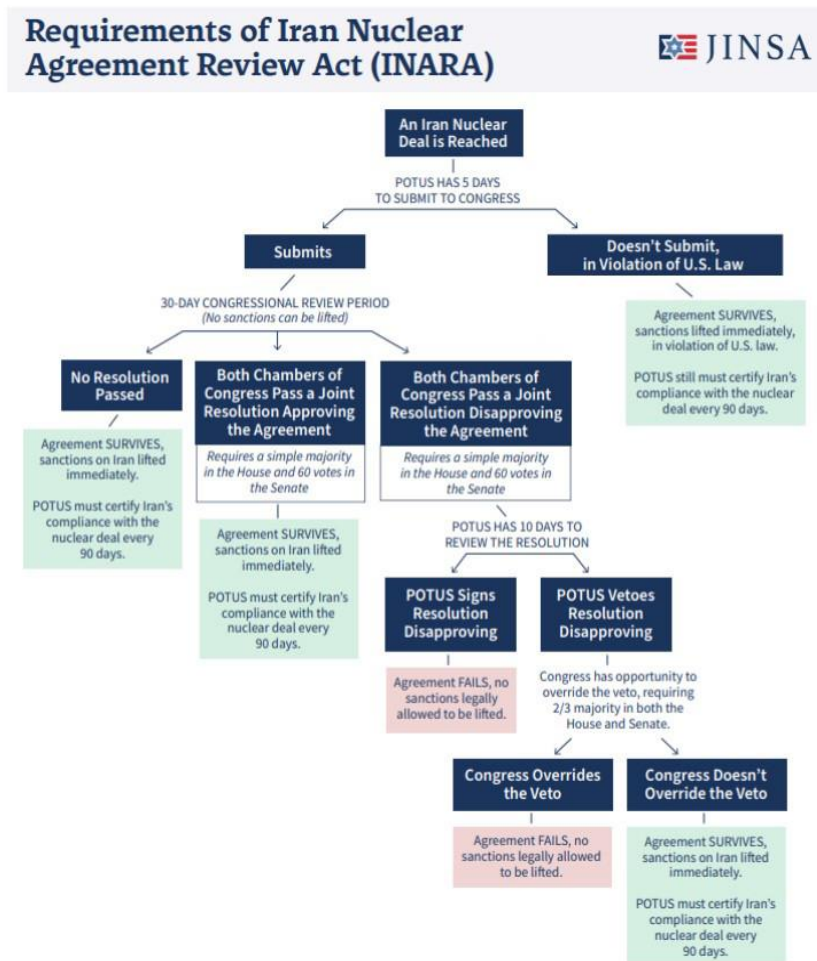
Requirements of Iran Nuclear Agreement Review Act (INARA)

JINSA

An Iran Nuclear Deal is Reached

POTUS HAS 5 DAYS TO SUBMIT TO CONGRESS

Submits

Doesn't Submit, in Violation of U.S. Law

Agreement SURVIVES, sanctions lifted immediately, in violation of U.S. law.

POTUS still must certify Iran's compliance with the nuclear deal every 90 days.

30-DAY CONGRESSIONAL REVIEW PERIOD
(No sanctions can be lifted)

No Resolution Passed

Agreement SURVIVES, sanctions on Iran lifted immediately.

POTUS must certify Iran's compliance with the nuclear deal every 90 days.

Both Chambers of Congress Pass a Joint Resolution Approving the Agreement

Requires a simple majority in the House and 60 votes in the Senate

Agreement SURVIVES, sanctions on Iran lifted immediately.

POTUS must certify Iran's compliance with the nuclear deal every 90 days.

Both Chambers of Congress Pass a Joint Resolution Disapproving the Agreement

Requires a simple majority in the House and 60 votes in the Senate

POTUS HAS 10 DAYS TO REVIEW THE RESOLUTION

POTUS Signs Resolution Disapproving

Agreement FAILS, no sanctions legally allowed to be lifted.

POTUS Vetoes Resolution Disapproving

Congress has opportunity to override the veto, requiring 2/3 majority in both the House and Senate.

Congress Overrides the Veto

Agreement FAILS, no sanctions legally allowed to be lifted.

Congress Doesn't Override the Veto

Agreement SURVIVES, sanctions on Iran lifted immediately.

POTUS must certify Iran's compliance with the nuclear deal every 90 days.